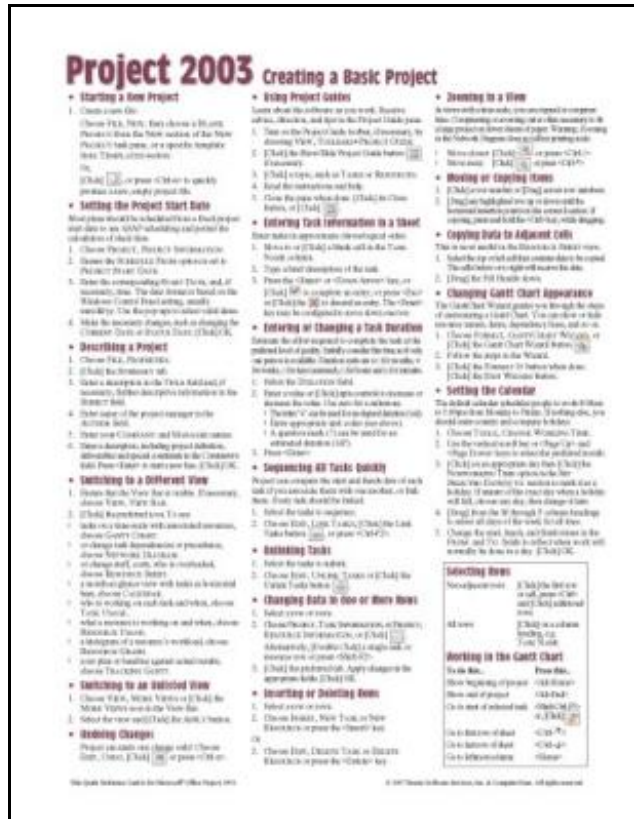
Project 2003 Creating a Basic Project

Starting a New Project

Setting the Project Start Date

Describing a Project

Switching to a Different View

Switching to an Unlisted View

Undoing Changes

Using Project Guides

Entering Task Information in a Sheet

Entering or Changing a Task Duration

Sequencing All Tasks Quickly

Outlining Tasks

Changing Data in One or More Rows

Inserting or Deleting Rows

Zooming in a View

Moving or Copying Items

Copying Data to Adjacent Cells

Changing Gantt Chart Appearance

Setting the Calendar

Selecting Rows

Working in the Gantt Chart

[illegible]